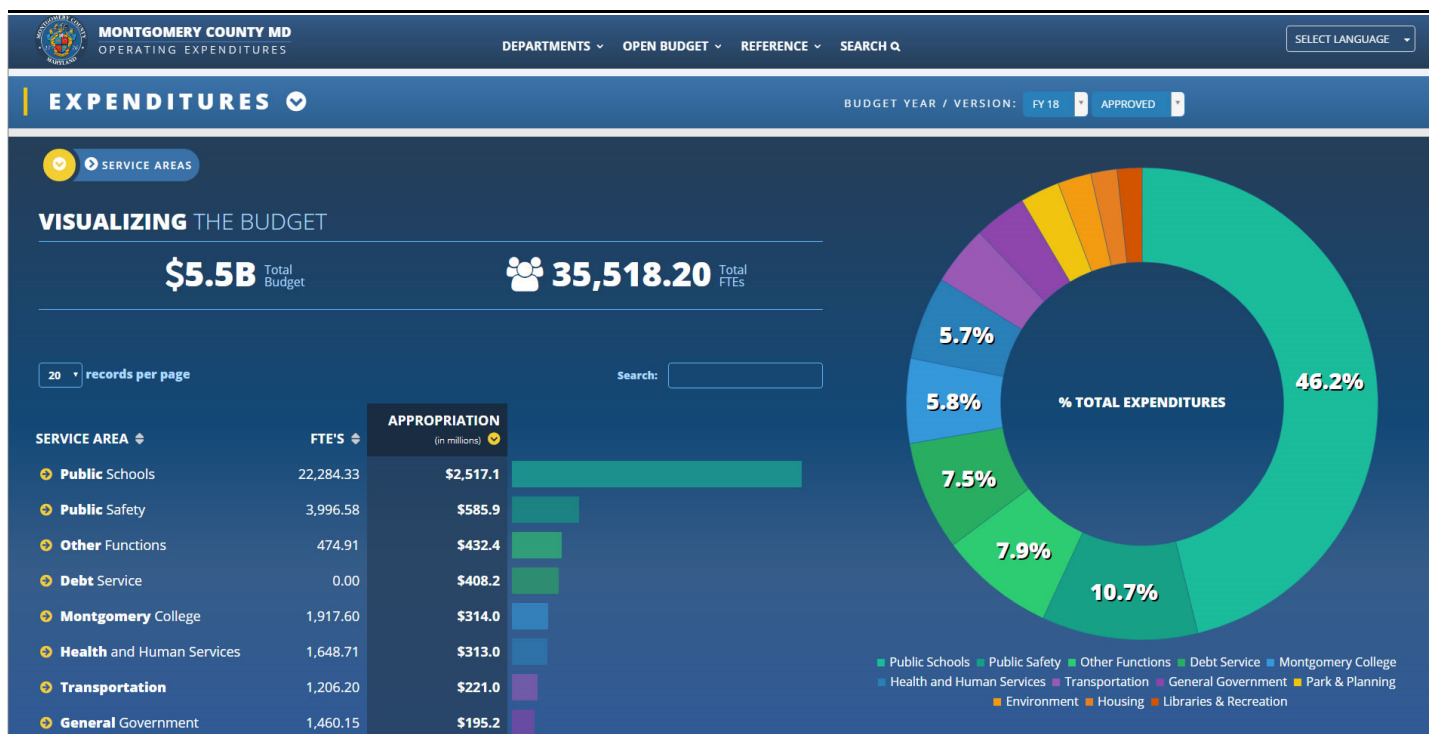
MONTGOMERY COUNTY MD
OPERATING EXPENDITURES

DEPARTMENTS OPEN BUDGET REFERENCE SEARCH

SELECT LANGUAGE

EXPENDITURES

BUDGET YEAR / VERSION: FY 18 APPROVED

SERVICE AREAS

VISUALIZING THE BUDGET

$5.5B Total Budget

35,518.20 Total FTEs

20 records per page

Search:

| SERVICE AREA | FTE'S | APPROPRIATION (in millions) |
|---|---|---|
| Public Schools | 22,284.33 | $2,517.1 |
| Public Safety | 3,996.58 | $585.9 |
| Other Functions | 474.91 | $432.4 |
| Debt Service | 0.00 | $408.2 |
| Montgomery College | 1,917.60 | $314.0 |
| Health and Human Services | 1,648.71 | $313.0 |
| Transportation | 1,206.20 | $221.0 |
| General Government | 1,460.15 | $195.2 |

% TOTAL EXPENDITURES

46.2%
10.7%
7.9%
7.5%
5.8%
5.7%

Public Schools Public Safety Other Functions Debt Service Montgomery College Health and Human Services Transportation General Government Park & Planning Environment Housing Libraries & Recreation